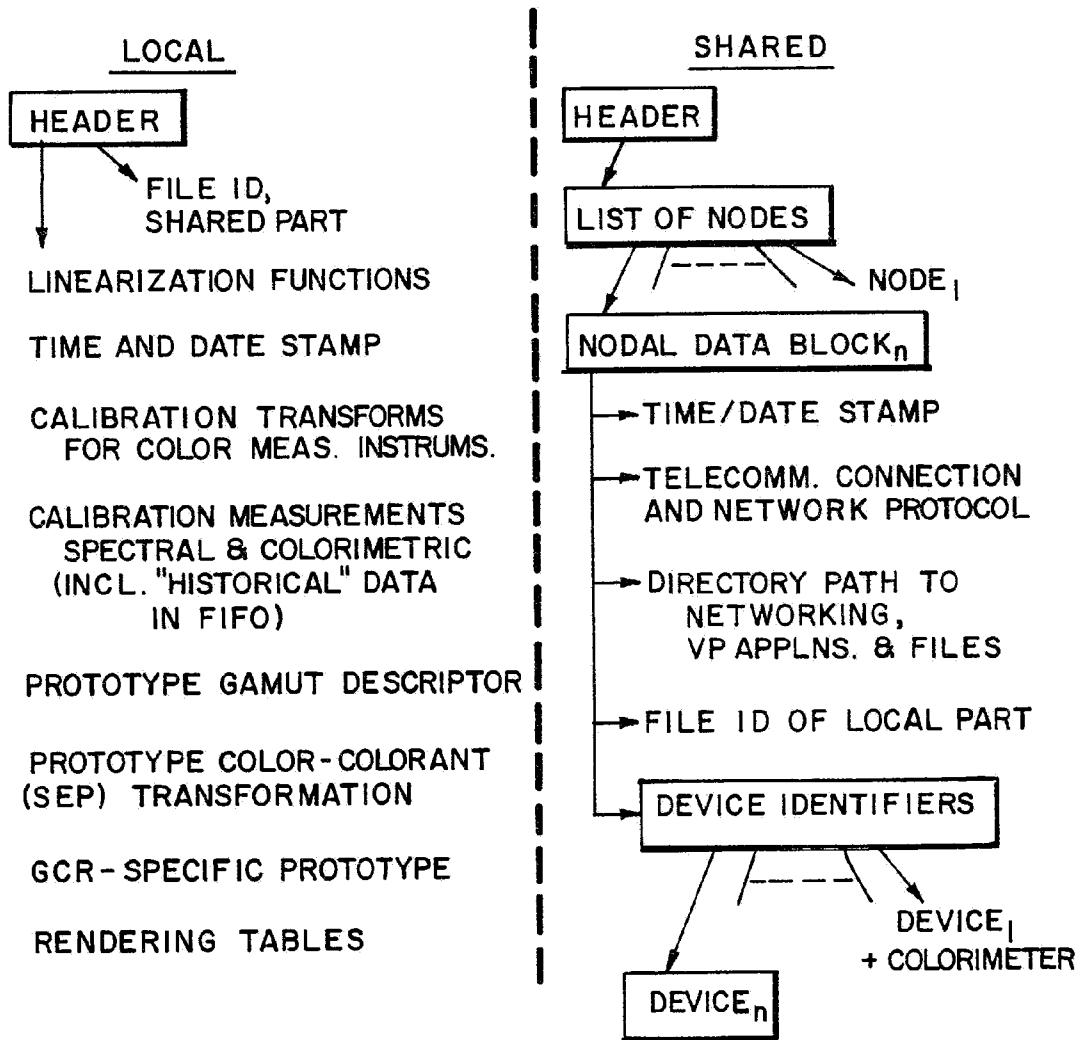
LOCAL

HEADER

FILE ID, SHARED PART

LINEARIZATION FUNCTIONS

TIME AND DATE STAMP

CALIBRATION TRANSFORMS FOR COLOR MEAS. INSTRUMS.

CALIBRATION MEASUREMENTS SPECTRAL & COLORIMETRIC (INCL. "HISTORICAL" DATA IN FIFO)

PROTOTYPE GAMUT DESCRIPTOR

PROTOTYPE COLOR-COLORANT (SEP) TRANSFORMATION

GCR-SPECIFIC PROTOTYPE

RENDERING TABLES

SHARED

HEADER

LIST OF NODES

NODE$_1$

NODAL DATA BLOCK$_n$

TIME/DATE STAMP

TELECOMM. CONNECTION AND NETWORK PROTOCOL

DIRECTORY PATH TO NETWORKING, VP APPLNS. & FILES

FILE ID OF LOCAL PART

DEVICE IDENTIFIERS

DEVICE$_1$ + COLORIMETER

DEVICE$_n$